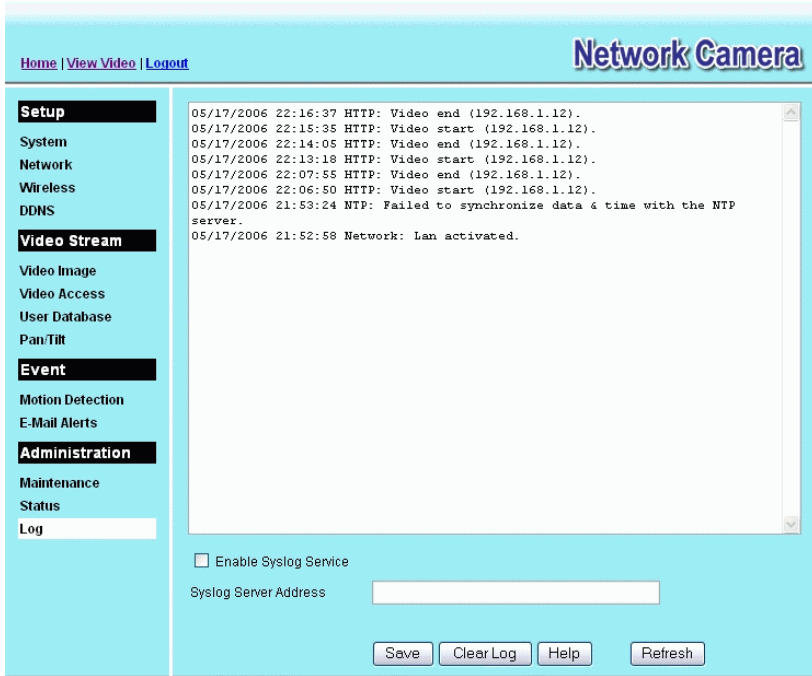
Home | View Video | Logout

Network Camera

Setup

System

Network

Wireless

DDNS

Video Stream

Video Image

Video Access

User Database

Pan/Tilt

Event

Motion Detection

E-Mail Alerts

Administration

Maintenance

Status

Log

05/17/2006 22:16:37 HTTP: Video end (192.168.1.12).
05/17/2006 22:15:35 HTTP: Video start (192.168.1.12).
05/17/2006 22:14:05 HTTP: Video end (192.168.1.12).
05/17/2006 22:13:18 HTTP: Video start (192.168.1.12).
05/17/2006 22:07:55 HTTP: Video end (192.168.1.12).
05/17/2006 22:06:50 HTTP: Video start (192.168.1.12).
05/17/2006 21:53:24 NTP: Failed to synchronize data & time with the NTP server.
05/17/2006 21:52:58 Network: Lan activated.

Enable Syslog Service

Syslog Server Address

Save | Clear Log | Help | Refresh